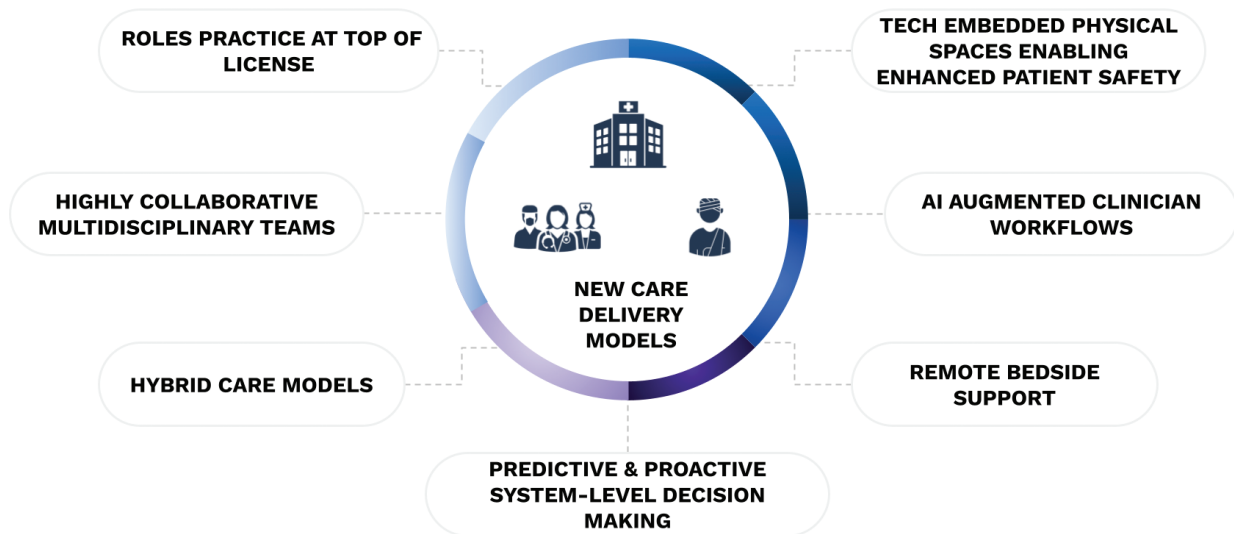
ROLES PRACTICE AT TOP OF LICENSE

TECH EMBEDDED PHYSICAL SPACES ENABLING ENHANCED PATIENT SAFETY

HIGHLY COLLABORATIVE MULTIDISCIPLINARY TEAMS

AI AUGMENTED CLINICIAN WORKFLOWS

NEW CARE DELIVERY MODELS

HYBRID CARE MODELS

REMOTE BEDSIDE SUPPORT

PREDICTIVE & PROACTIVE SYSTEM-LEVEL DECISION MAKING